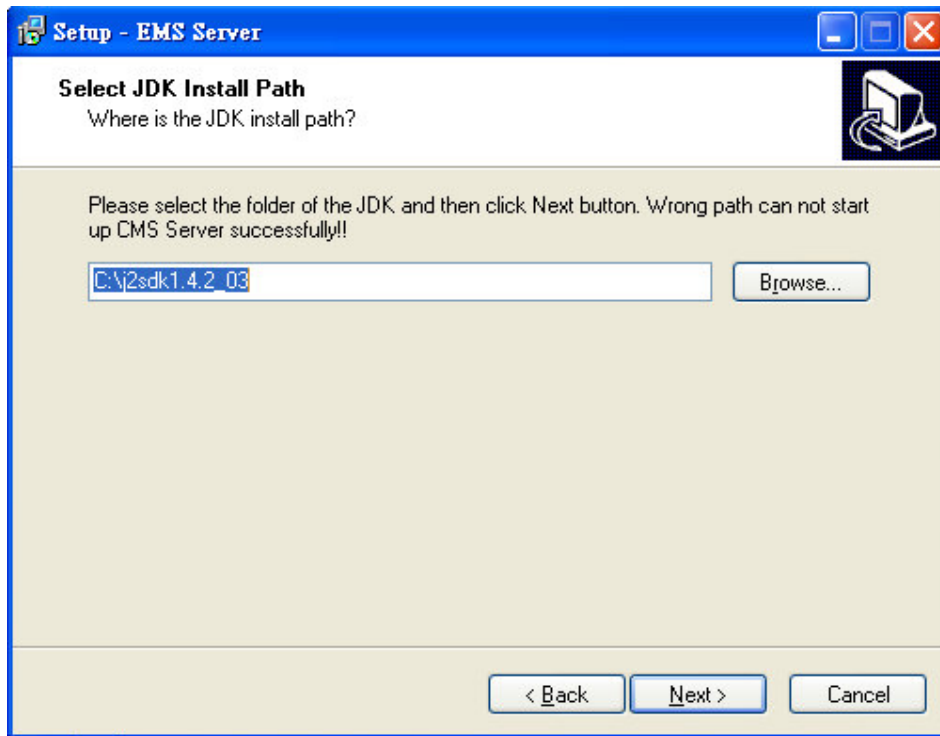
Setup - EMS Server

Select JDK Install Path
Where is the JDK install path?

Please select the folder of the JDK and then click Next button. Wrong path can not start up CMS Server successfully!!

C:\j2sdk1.4.2_03

Browse...

< Back

Next >

Cancel